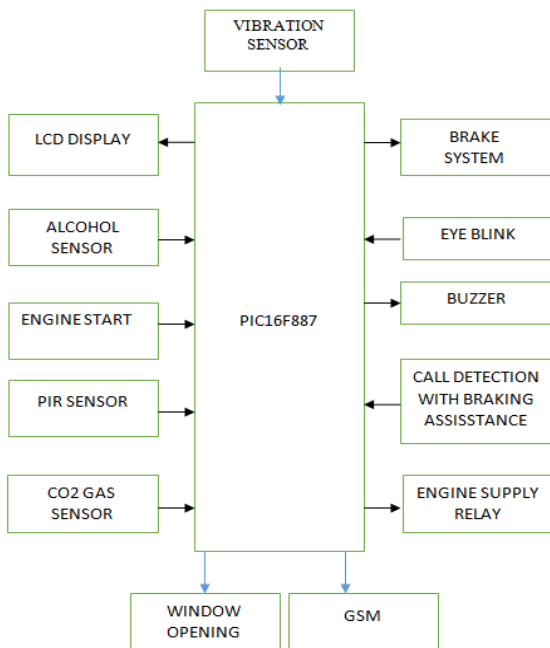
VIBRATION SENSOR

LCD DISPLAY

ALCOHOL SENSOR

ENGINE START

PIR SENSOR

CO2 GAS SENSOR

PIC16F887

BRAKE SYSTEM

EYE BLINK

BUZZER

CALL DETECTION WITH BRAKING ASSISSTANCE

ENGINE SUPPLY RELAY

WINDOW OPENING

GSM